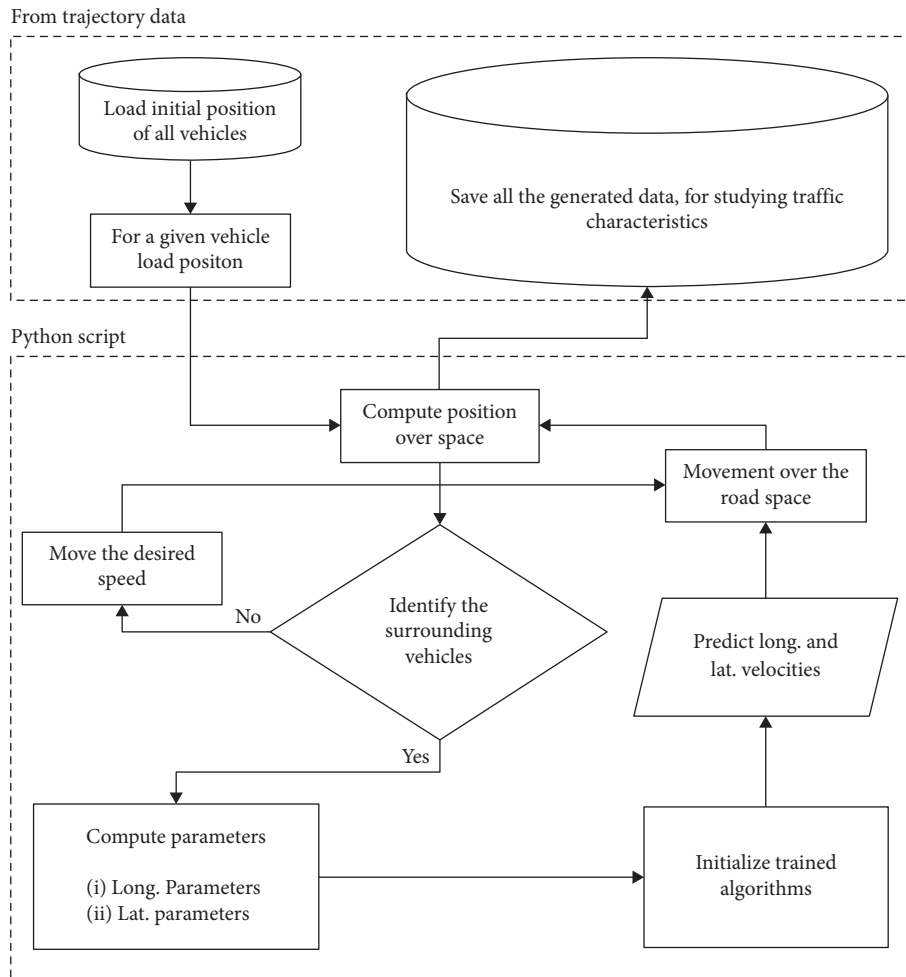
From trajectory data

Load initial position of all vehicles

For a given vehicle load positon

Save all the generated data, for studying traffic characteristics

Python script

Compute position over space

Movement over the road space

Move the desired speed

No

Identify the surrounding vehicles

Predict long. and lat. velocities

Yes

Compute parameters

(i) Long. Parameters
(ii) Lat. parameters

Initialize trained algorithms